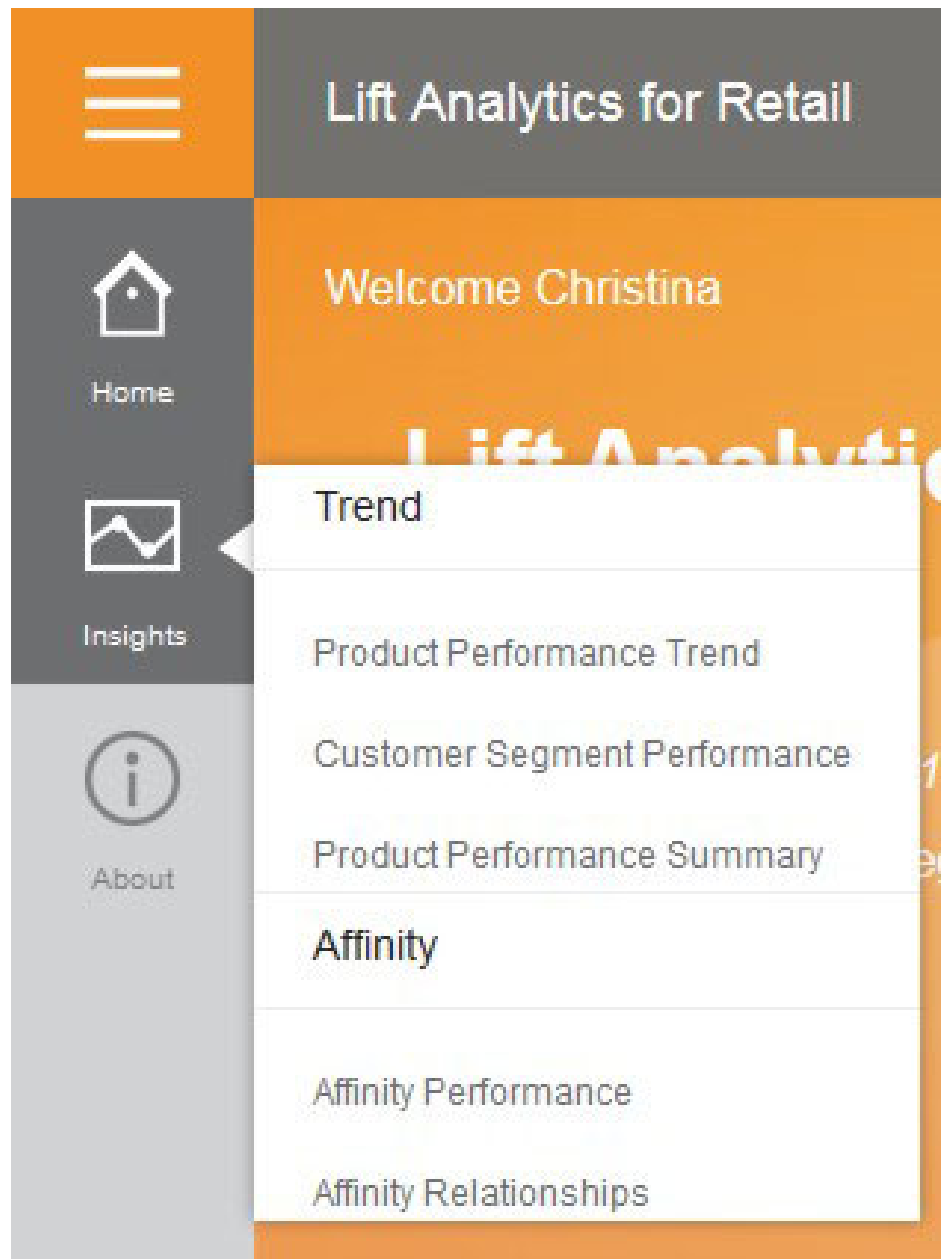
Lift Analytics for Retail

Home

Insights

About

Welcome Christina

Lift Analyti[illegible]

Trend

Product Performance Trend

Customer Segment Performance

Product Performance Summary

Affinity

Affinity Performance

Affinity Relationships